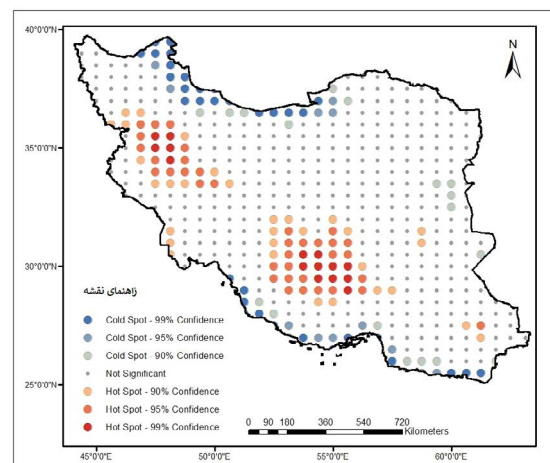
40°0'0"N
35°0'0"N
30°0'0"N
25°0'0"N
N
زاهنمای نقشه
Cold Spot - 99% Confidence
Cold Spot - 95% Confidence
Cold Spot - 90% Confidence
Not Significant
Hot Spot - 90% Confidence
Hot Spot - 95% Confidence
Hot Spot - 99% Confidence
0 90 180 360 540 720
Kilometers
45°0'0"E
50°0'0"E
55°0'0"E
60°0'0"E